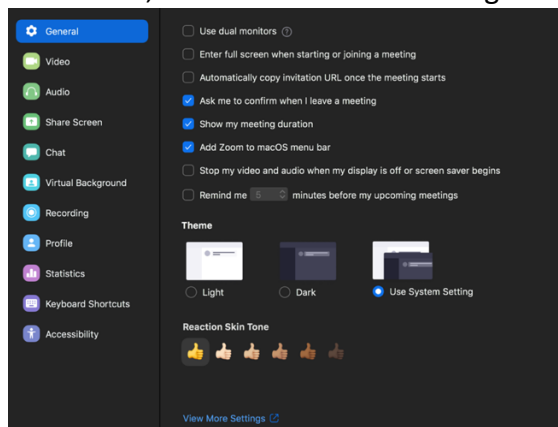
General
Video
Audio
Share Screen
Chat
Virtual Background
Recording
Profile
Statistics
Keyboard Shortcuts
Accessibility

Use dual monitors
Enter full screen when starting or joining a meeting
Automatically copy invitation URL once the meeting starts
Ask me to confirm when I leave a meeting
Show my meeting duration
Add Zoom to macOS menu bar
Stop my video and audio when my display is off or screen saver begins
Remind me 5 minutes before my upcoming meetings

Theme
Light
Dark
Use System Setting

Reaction Skin Tone

View More Settings